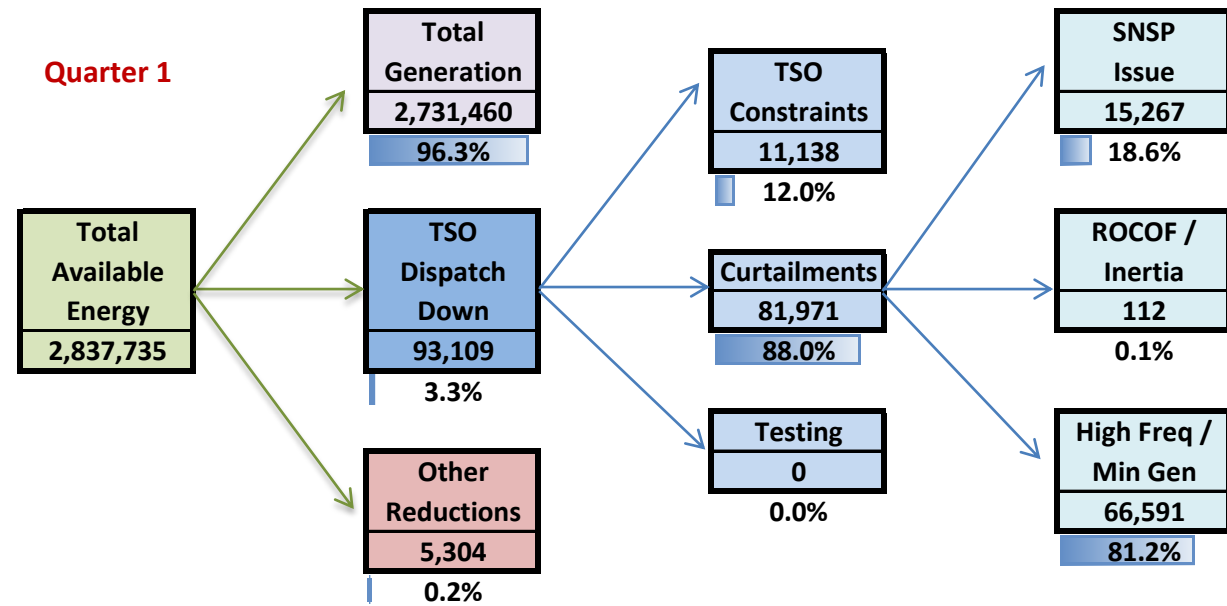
Quarter 1

Total Available Energy
2,837,735

Total Generation
2,731,460
96.3%

TSO Dispatch Down
93,109
3.3%

Other Reductions
5,304
0.2%

TSO Constraints
11,138
12.0%

Curtailments
81,971
88.0%

Testing
0
0.0%

SNSP Issue
15,267
18.6%

ROCOF / Inertia
112
0.1%

High Freq / Min Gen
66,591
81.2%